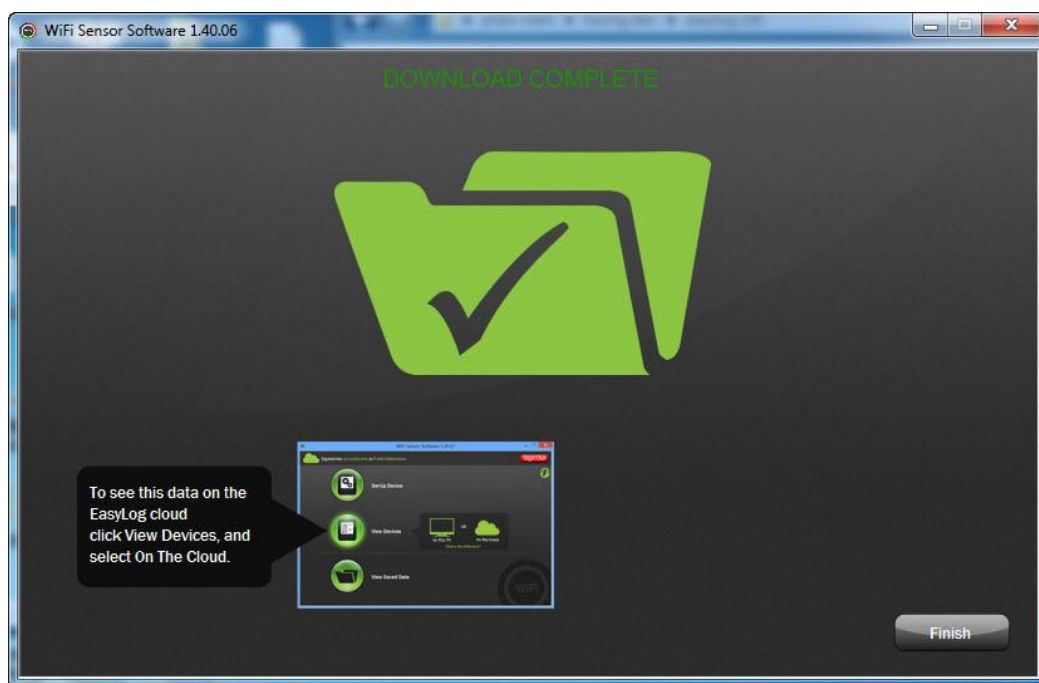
WiFi Sensor Software 1.40.06

DOWNLOAD COMPLETE

To see this data on the EasyLog cloud click View Devices, and select On The Cloud.

WiFi Sensor Software 1.40.0

Signed into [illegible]

Sign Out

Set Up Device

View Devices

On this PC

or

On The Cloud

What's the difference?

View Saved Data

WiFi

Finish